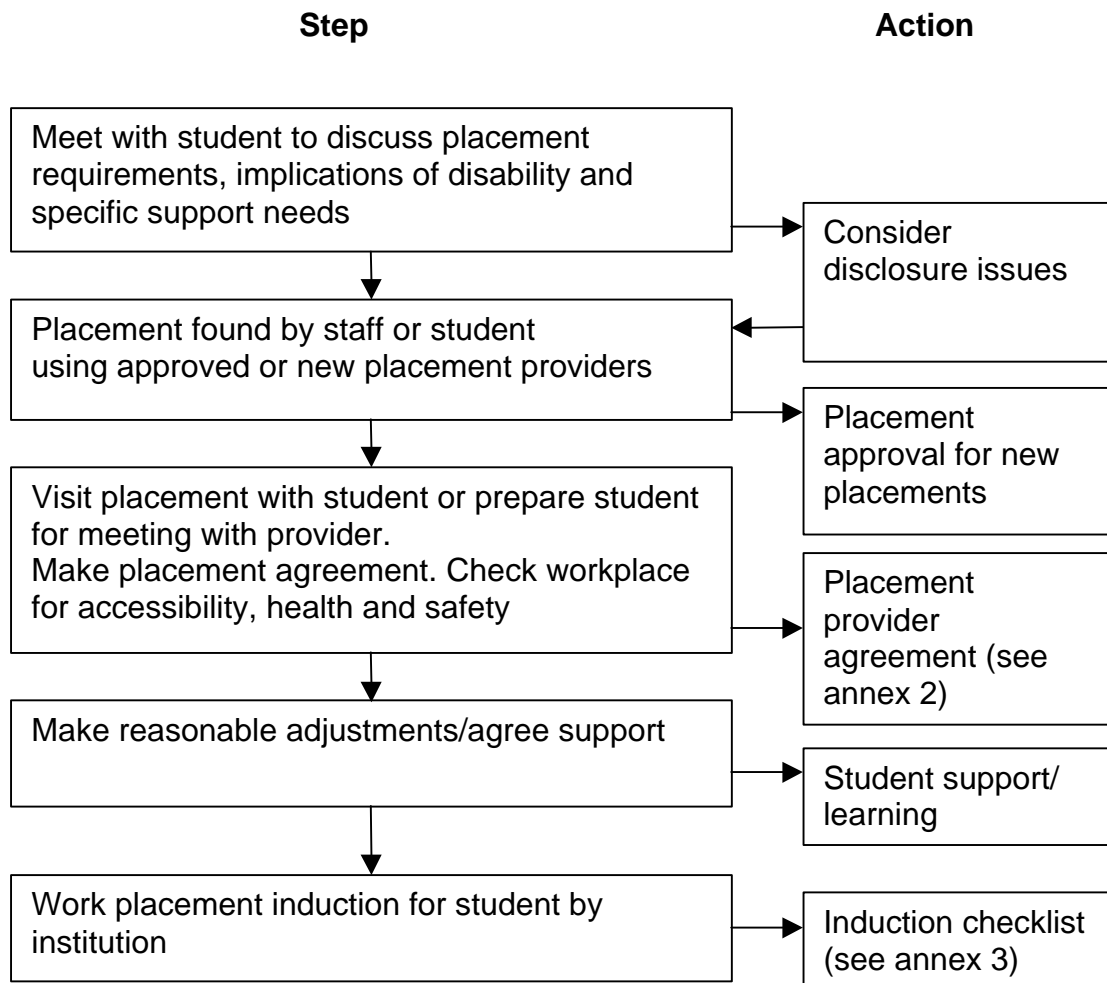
Step

Action

Meet with student to discuss placement requirements, implications of disability and specific support needs

Consider disclosure issues

Placement found by staff or student using approved or new placement providers

Placement approval for new placements

Visit placement with student or prepare student for meeting with provider.
Make placement agreement. Check workplace for accessibility, health and safety

Placement provider agreement (see annex 2)

Make reasonable adjustments/agree support

Student support/ learning

Work placement induction for student by institution

Induction checklist (see annex 3)